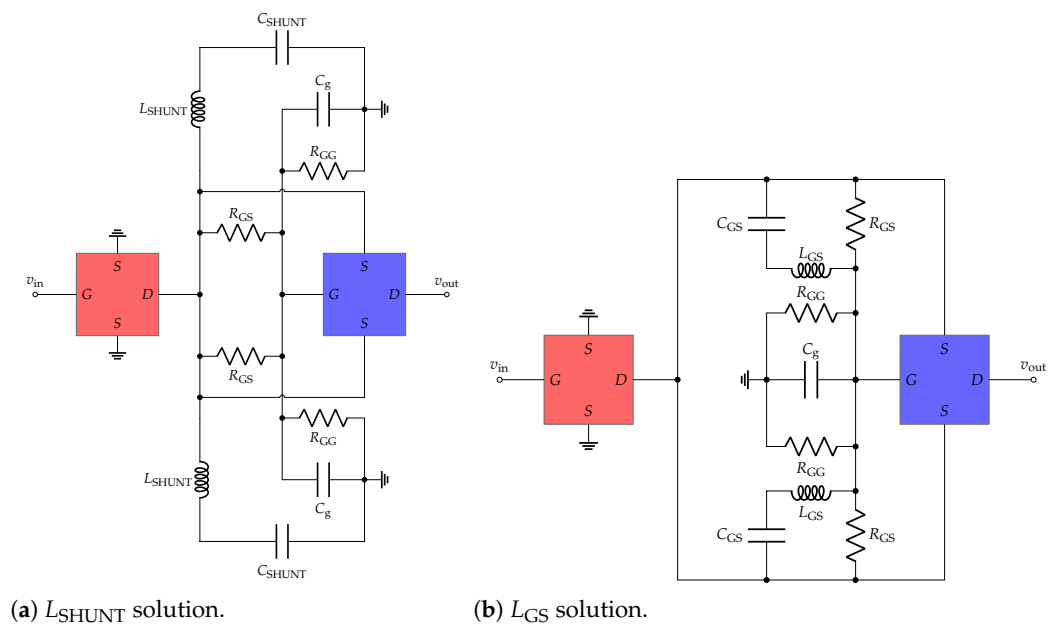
$C_{\text{SHUNT}}$

$L_{\text{SHUNT}}$

$C_{\text{g}}$

$R_{\text{GG}}$

$R_{\text{GS}}$

$v_{\text{in}}$

$S$ $G$ $D$ $S$

$S$ $G$ $D$ $S$

$v_{\text{out}}$

$R_{\text{GS}}$

$R_{\text{GG}}$

$L_{\text{SHUNT}}$

$C_{\text{g}}$

$C_{\text{SHUNT}}$

$C_{\text{GS}}$

$R_{\text{GS}}$

$L_{\text{GS}}$

$R_{\text{GG}}$

$C_{\text{g}}$

$v_{\text{in}}$

$S$ $G$ $D$ $S$

$S$ $G$ $D$ $S$

$v_{\text{out}}$

$R_{\text{GG}}$

$L_{\text{GS}}$

$C_{\text{GS}}$

$R_{\text{GS}}$

(**a**) $L_{\text{SHUNT}}$ solution.

(**b**) $L_{\text{GS}}$ solution.